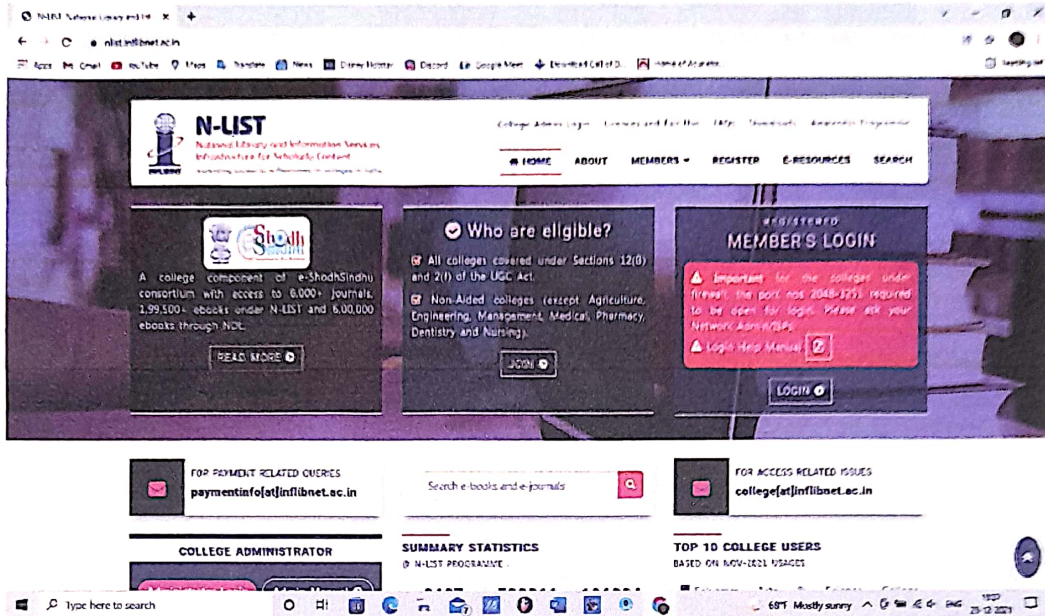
N-LIST: National Library and Inf ×   +

nlist.inflibnet.ac.in

Apps   Gmail   YouTube   Maps   Translate   News   Disney Hotstar   Discord   Google Meet   Download Call of D...   Home of Academic

N-LIST
National Library and Information Services Infrastructure for Scholarly Content
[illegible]

College Admin Login   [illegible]   FAQs   Downloads   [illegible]

HOME   ABOUT   MEMBERS ▾   REGISTER   E-RESOURCES   SEARCH

ShodhSindhu

A college component of e-ShodhSindhu consortium with access to 6,000+ journals, 1,99,500+ ebooks under N-LIST and 6,00,000 ebooks through NDL.

READ MORE

Who are eligible?

All colleges covered under Sections 12(B) and 2(f) of the UGC Act.

Non-Aided colleges (except Agriculture, Engineering, Management, Medical, Pharmacy, Dentistry and Nursing).

JOIN

REGISTERED
MEMBER'S LOGIN

Important: for the colleges under firewall, the port nos 2048-3251 required to be open for login. Please ask your Network Admin/ISPs.

Login Help Manual

LOGIN

FOR PAYMENT RELATED QUERIES
paymentinfo[at]inflibnet.ac.in

Search e-books and e-journals

FOR ACCESS RELATED ISSUES
college[at]inflibnet.ac.in

COLLEGE ADMINISTRATOR

SUMMARY STATISTICS
N-LIST PROGRAMME

TOP 10 COLLEGE USERS
BASED ON NOV-2021 USAGES

Type here to search

69°F Mostly sunny   ENG   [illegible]   23-12-2021